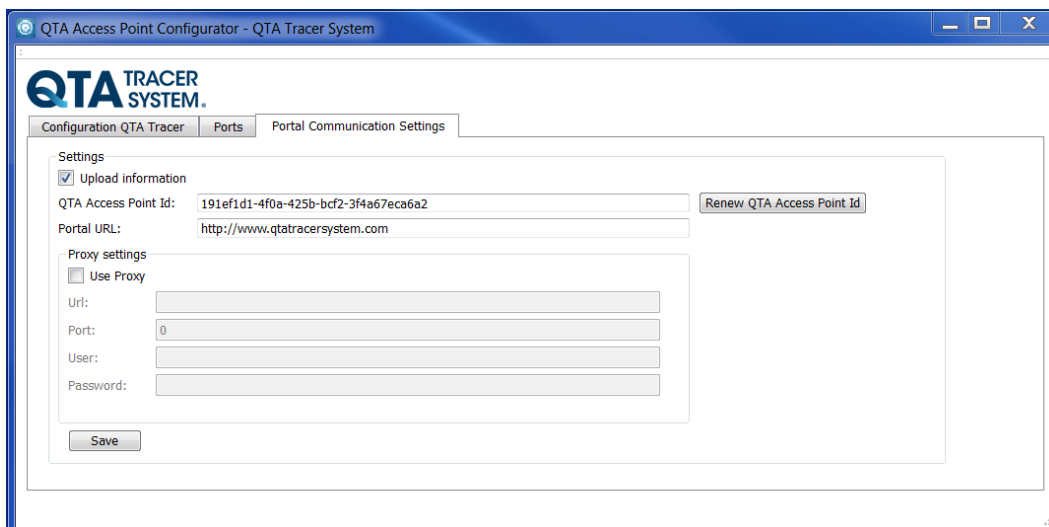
QTA Access Point Configurator - QTA Tracer System

QTA TRACER SYSTEM.

Configuration QTA Tracer
Ports
Portal Communication Settings

Settings
Upload information
QTA Access Point Id: 191ef1d1-4f0a-425b-bcf2-3f4a67eca6a2
Renew QTA Access Point Id
Portal URL: http://www.qtatracersystem.com

Proxy settings
Use Proxy
Url:
Port: 0
User:
Password:

Save